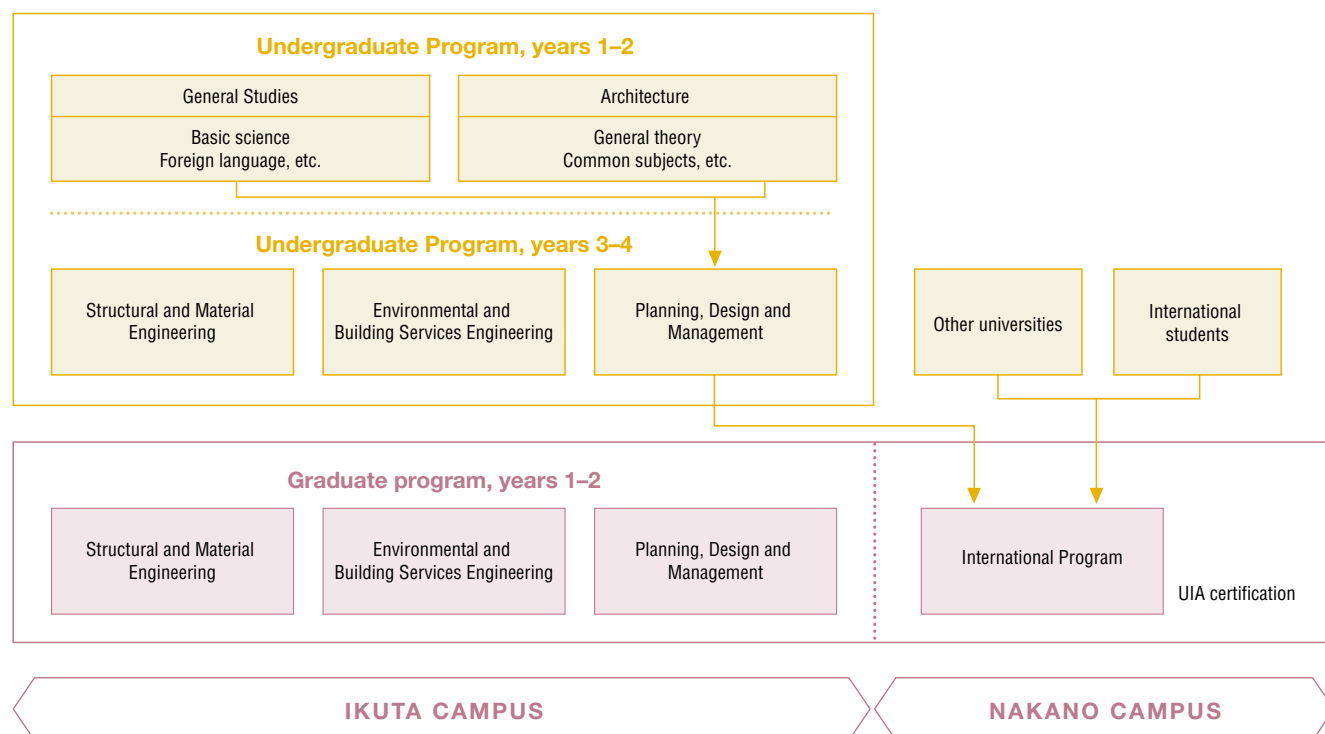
Undergraduate Program, years 1–2

General Studies

Basic science
Foreign language, etc.

Architecture

General theory
Common subjects, etc.

Undergraduate Program, years 3–4

Structural and Material Engineering

Environmental and Building Services Engineering

Planning, Design and Management

Other universities

International students

Graduate program, years 1–2

Structural and Material Engineering

Environmental and Building Services Engineering

Planning, Design and Management

International Program

UIA certification

IKUTA CAMPUS

NAKANO CAMPUS